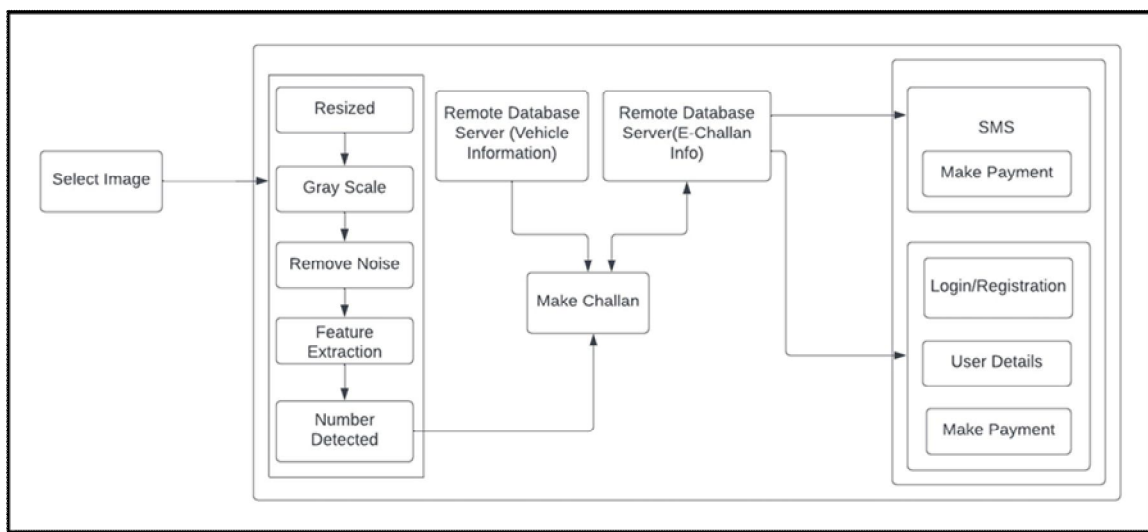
Select Image

Resized

Gray Scale

Remove Noise

Feature Extraction

Number Detected

Remote Database Server (Vehicle Information)

Remote Database Server(E-Challan Info)

Make Challan

SMS

Make Payment

Login/Registration

User Details

Make Payment